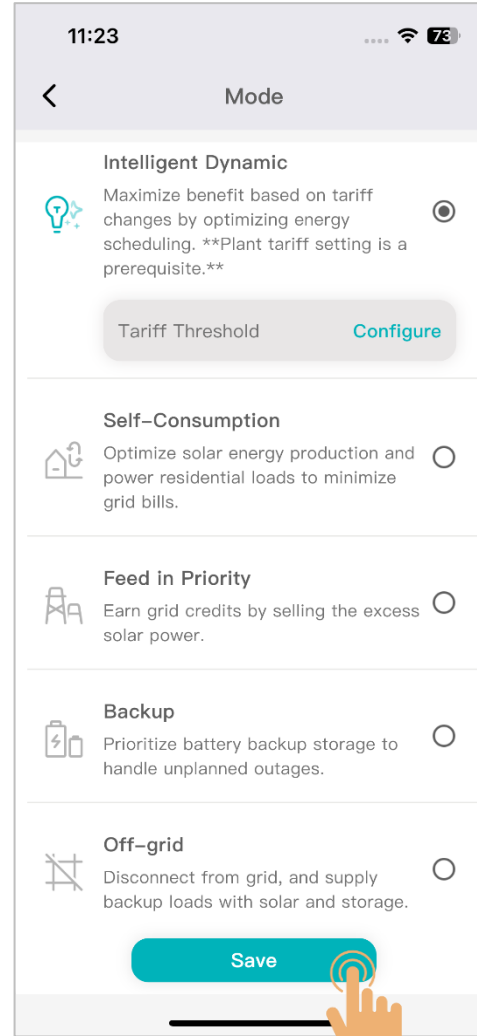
11:23

73

Mode

Intelligent Dynamic

Maximize benefit based on tariff changes by optimizing energy scheduling. **Plant tariff setting is a prerequisite.**

Tariff Threshold

Configure

Self-Consumption

Optimize solar energy production and power residential loads to minimize grid bills.

Feed in Priority

Earn grid credits by selling the excess solar power.

Backup

Prioritize battery backup storage to handle unplanned outages.

Off-grid

Disconnect from grid, and supply backup loads with solar and storage.

Save